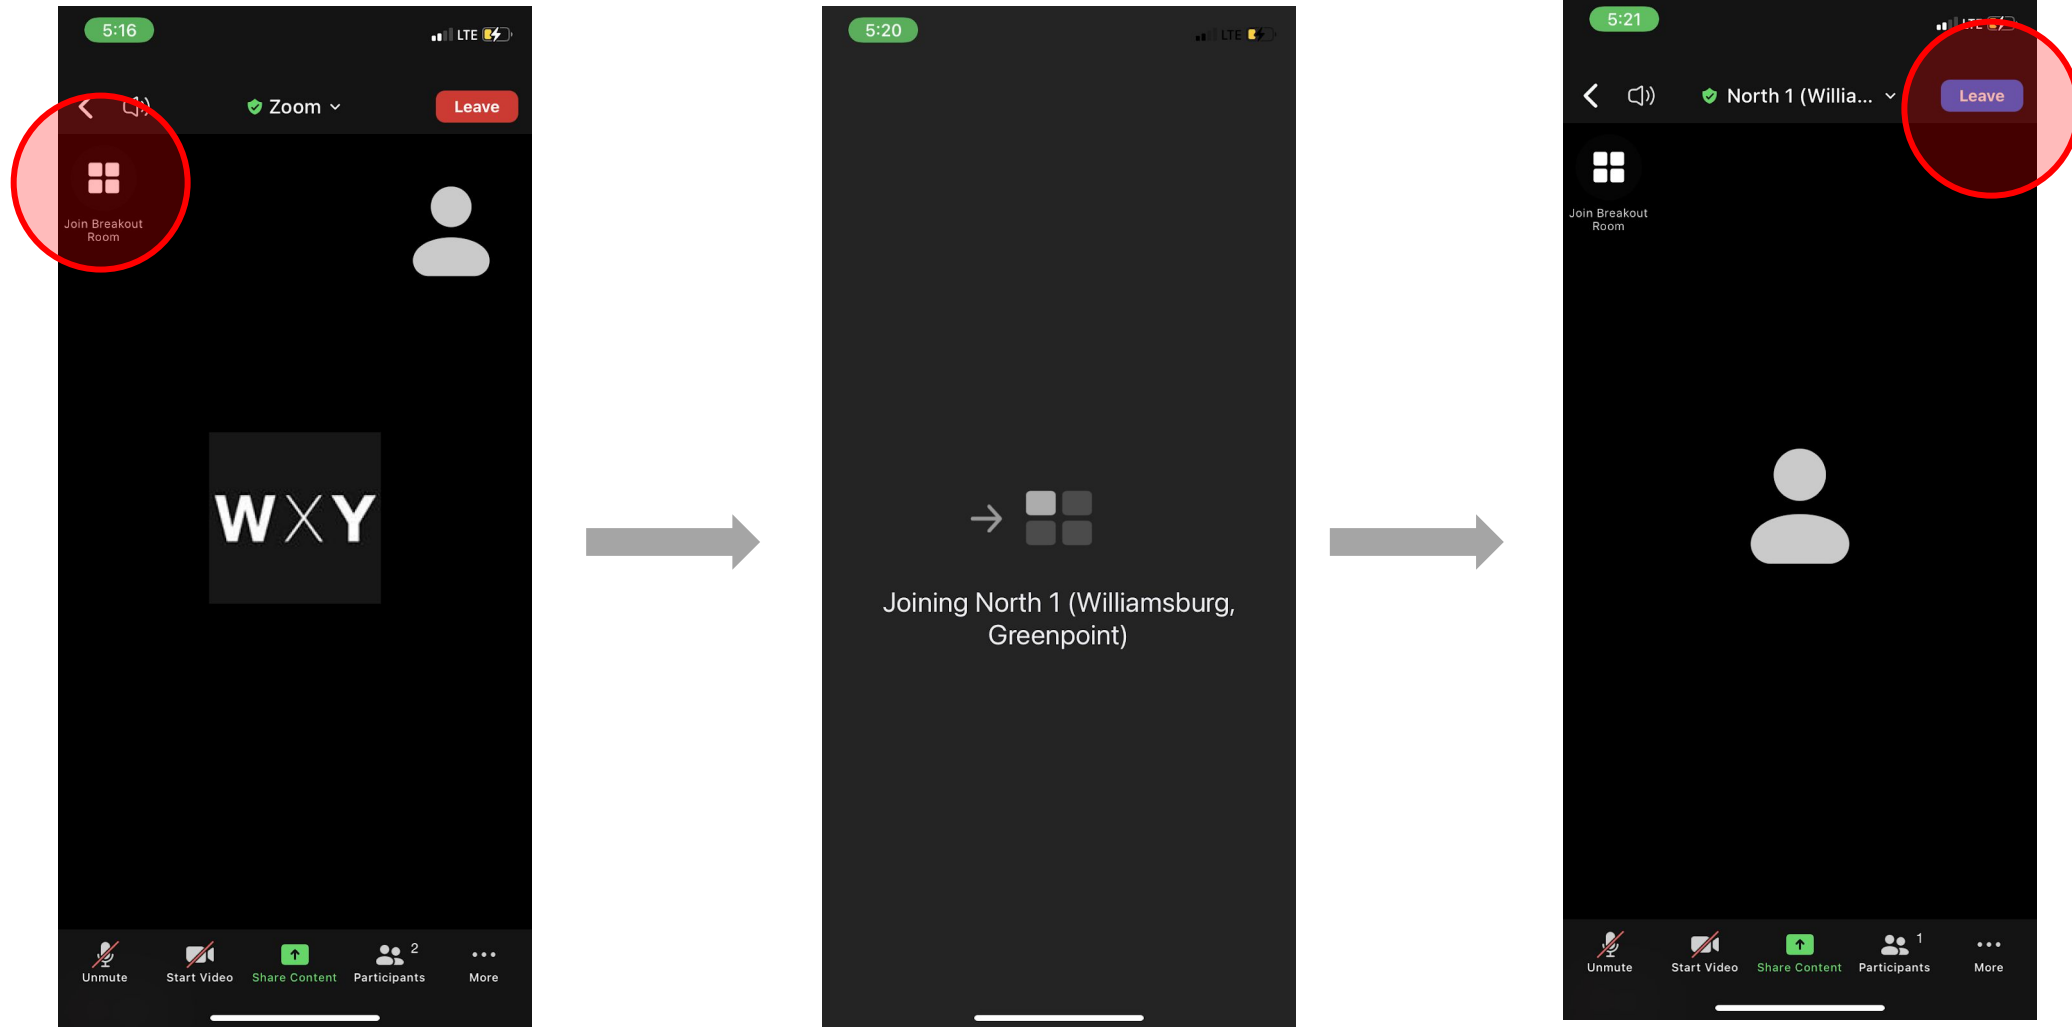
5:16
LTE
Zoom
Leave
Join Breakout Room
WXY
Unmute
Start Video
Share Content
2
Participants
More

5:20
LTE
Joining North 1 (Williamsburg, Greenpoint)

5:21
North 1 (Willia...
Leave
Join Breakout Room
Unmute
Start Video
Share Content
1
Participants
More